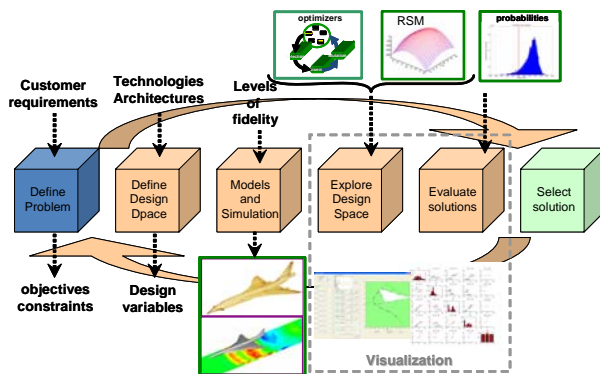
optimizers

RSM

probabilities

Customer requirements

Technologies Architectures

Levels of fidelity

Define Problem

Define Design Dpace

Models and Simulation

Explore Design Space

Evaluate solutions

Select solution

objectives constraints

Design variables

Visualization